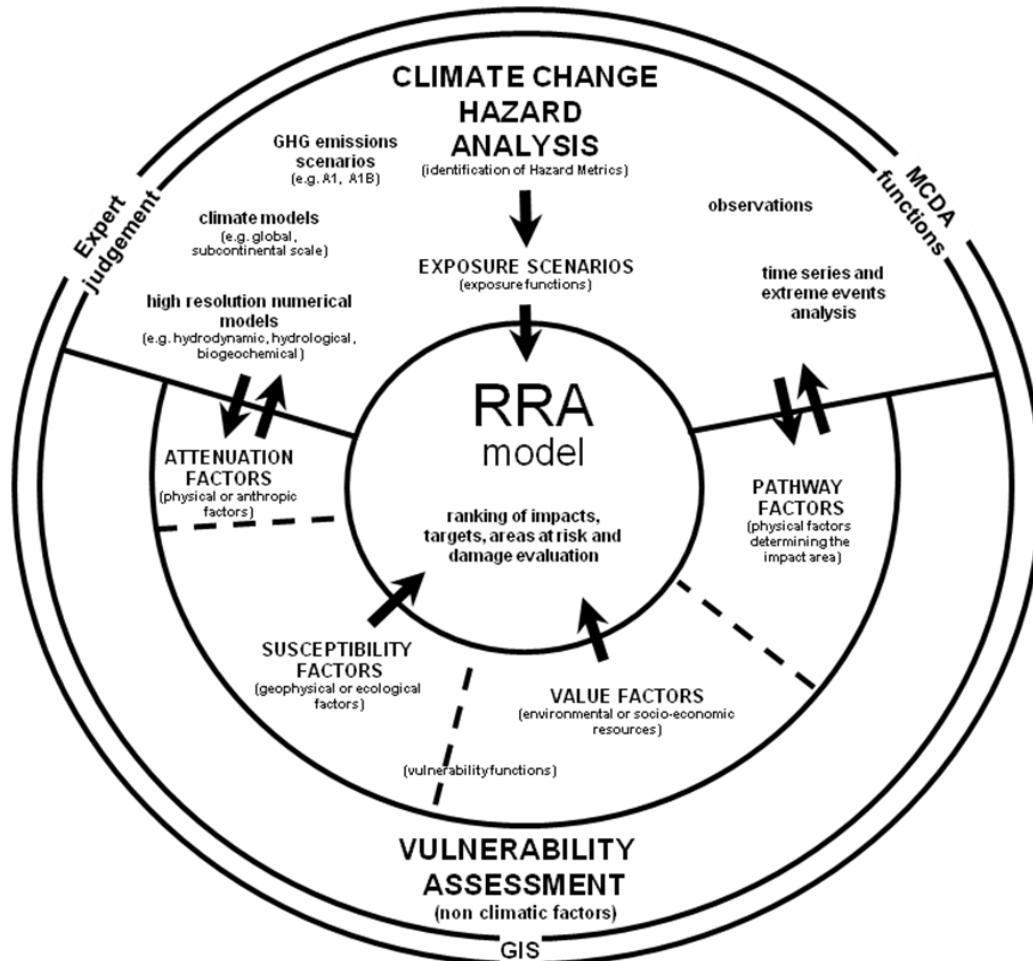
CLIMATE CHANGE HAZARD ANALYSIS
(identification of Hazard Metrics)

Expert judgement

MCDA functions

GHG emissions scenarios
(e.g. A1, A1B)

climate models
(e.g. global, subcontinental scale)

high resolution numerical models
(e.g. hydrodynamic, hydrological, biogeochemical)

EXPOSURE SCENARIOS
(exposure functions)

observations

time series and extreme events analysis

RRA
model

ranking of impacts, targets, areas at risk and damage evaluation

ATTENUATION FACTORS
(physical or anthropic factors)

PATHWAY FACTORS
(physical factors determining the impact area)

SUSCEPTIBILITY FACTORS
(geophysical or ecological factors)

VALUE FACTORS
(environmental or socio-economic resources)

(vulnerability functions)

VULNERABILITY ASSESSMENT
(non climatic factors)

GIS